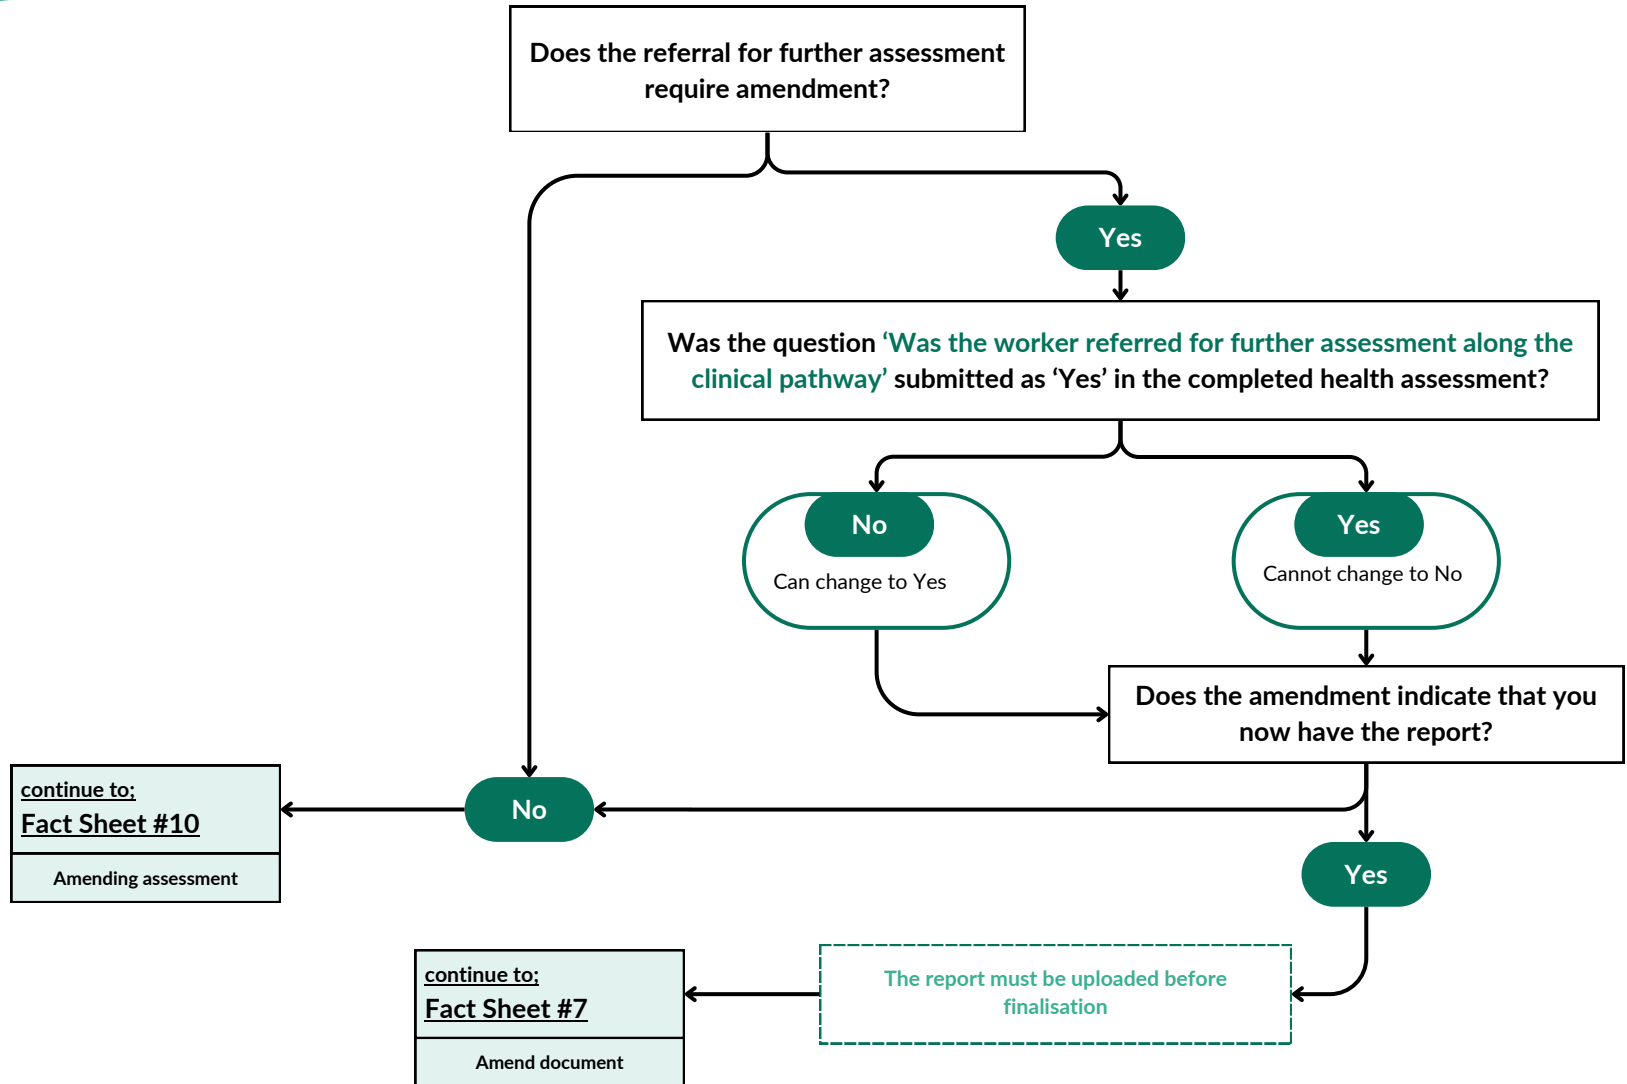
Does the referral for further assessment require amendment?

Yes

Was the question 'Was the worker referred for further assessment along the clinical pathway' submitted as 'Yes' in the completed health assessment?

No

Can change to Yes

Yes

Cannot change to No

Does the amendment indicate that you now have the report?

continue to;
Fact Sheet #10

Amending assessment

No

Yes

continue to;
Fact Sheet #7

Amend document

The report must be uploaded before finalisation